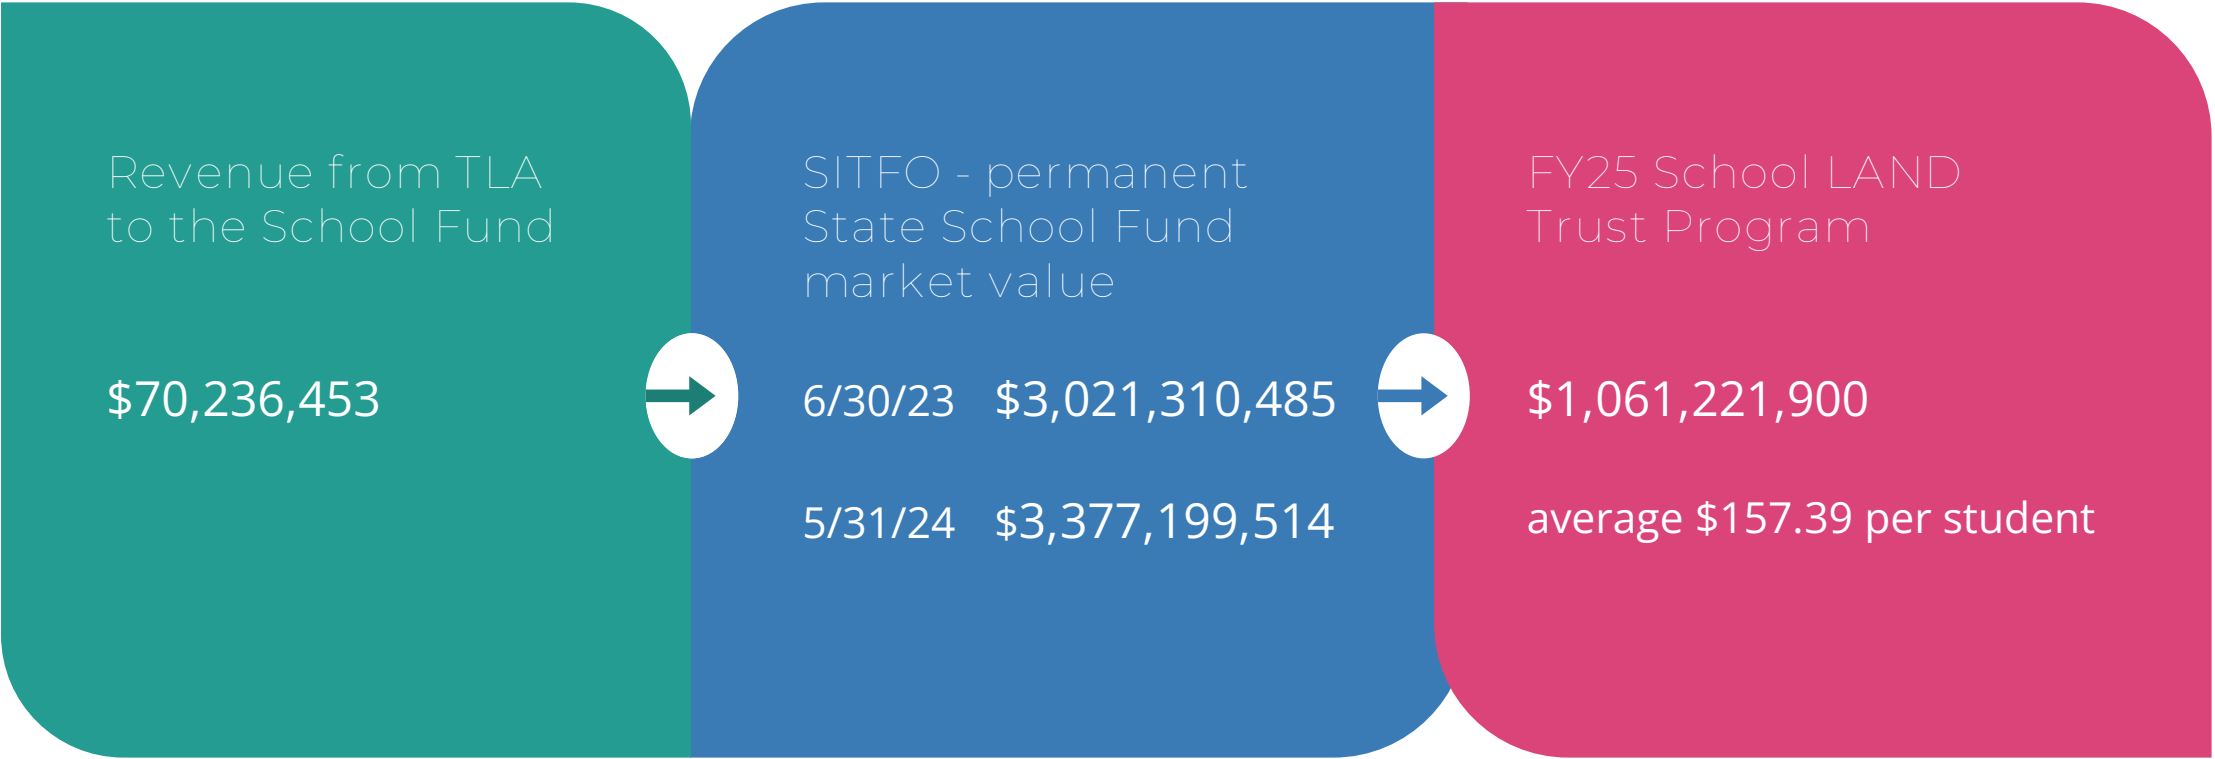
Revenue from TLA to the School Fund

$70,236,453

SITFO - permanent State School Fund market value

6/30/23 $3,021,310,485

5/31/24 $3,377,199,514

FY25 School LAND Trust Program

$1,061,221,900

average $157.39 per student